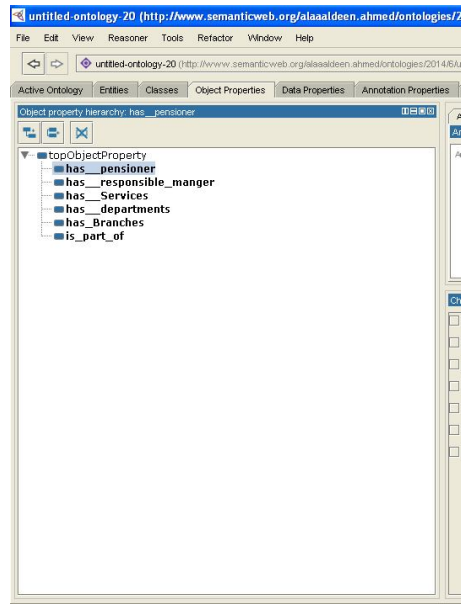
untitled-ontology-20 (http://www.semanticweb.org/alaaaldeen.ahmed/ontologies/2

File Edit View Reasoner Tools Refactor Window Help

untitled-ontology-20 (http://www.semanticweb.org/alaaaldeen.ahmed/ontologies/2014/6/u

Active Ontology | Entities | Classes | Object Properties | Data Properties | Annotation Properties

Object property hierarchy: has__pensioner

topObjectProperty
has__pensioner
has__responsible_manger
has___Services
has__departments
has_Branches
is_part_of